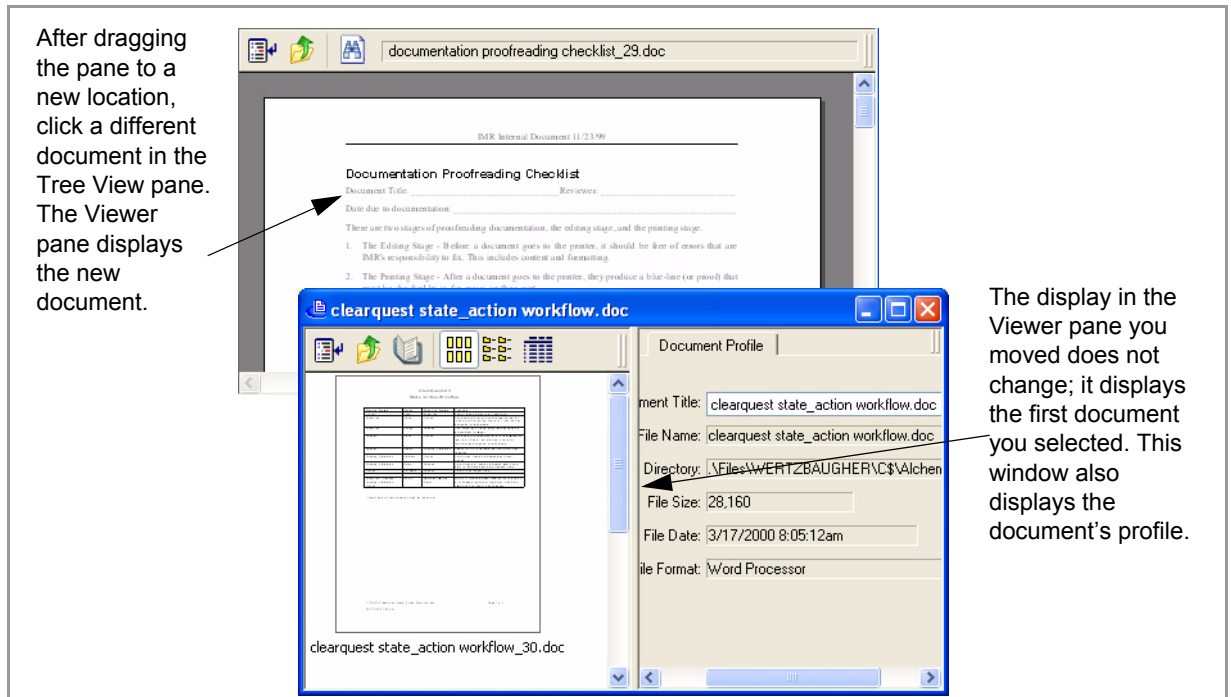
After dragging the pane to a new location, click a different document in the Tree View pane. The Viewer pane displays the new document.

documentation proofreading checklist_29.doc

IMR Internal Document 11/23/99

Documentation Proofreading Checklist

Document Title: Reviewer:

Date due to documentation:

There are two stages of proofreading documentation, the editing stage, and the printing stage.

1. The Editing Stage - Before a document goes to the printer, it should be free of errors that are IMR's responsibility to fix. This includes content and formatting.

2. The Printing Stage - After a document goes to the printer, they produce a blue-line (or proof) that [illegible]

clearquest state_action workflow.doc

Document Profile

ment Title: clearquest state_action workflow.doc

File Name: clearquest state_action workflow.doc

Directory: .\Files\WERTZBAUGHER\C$\Alchen

File Size: 28,160

File Date: 3/17/2000 8:05:12am

ile Format: Word Processor

clearquest state_action workflow_30.doc

The display in the Viewer pane you moved does not change; it displays the first document you selected. This window also displays the document's profile.